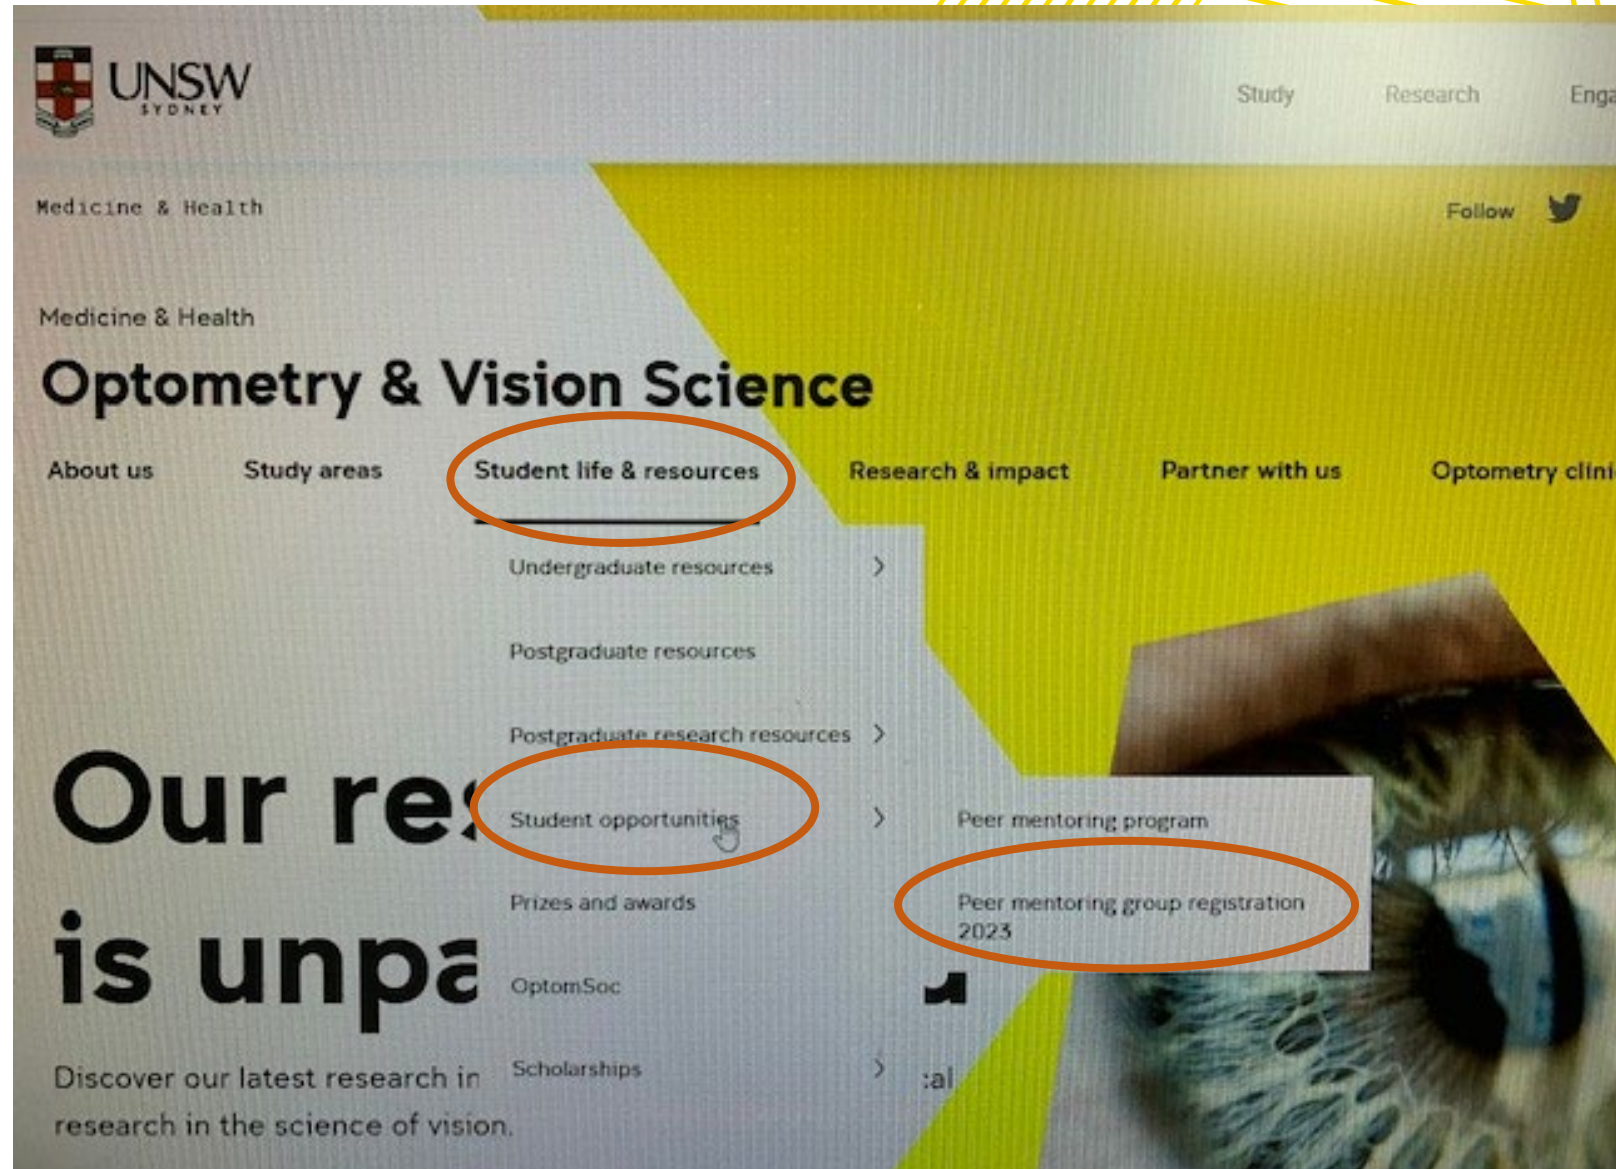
UNSW SYDNEY

Study Research Enga

Medicine & Health

Follow

Medicine & Health

Optometry & Vision Science

About us Study areas Student life & resources Research & impact Partner with us Optometry clini

Undergraduate resources

Postgraduate resources

Postgraduate research resources

Student opportunities

Prizes and awards

OptomSoc

Scholarships

Peer mentoring program

Peer mentoring group registration 2023

Our res

is unpa

Discover our latest research in

research in the science of vision.

:al